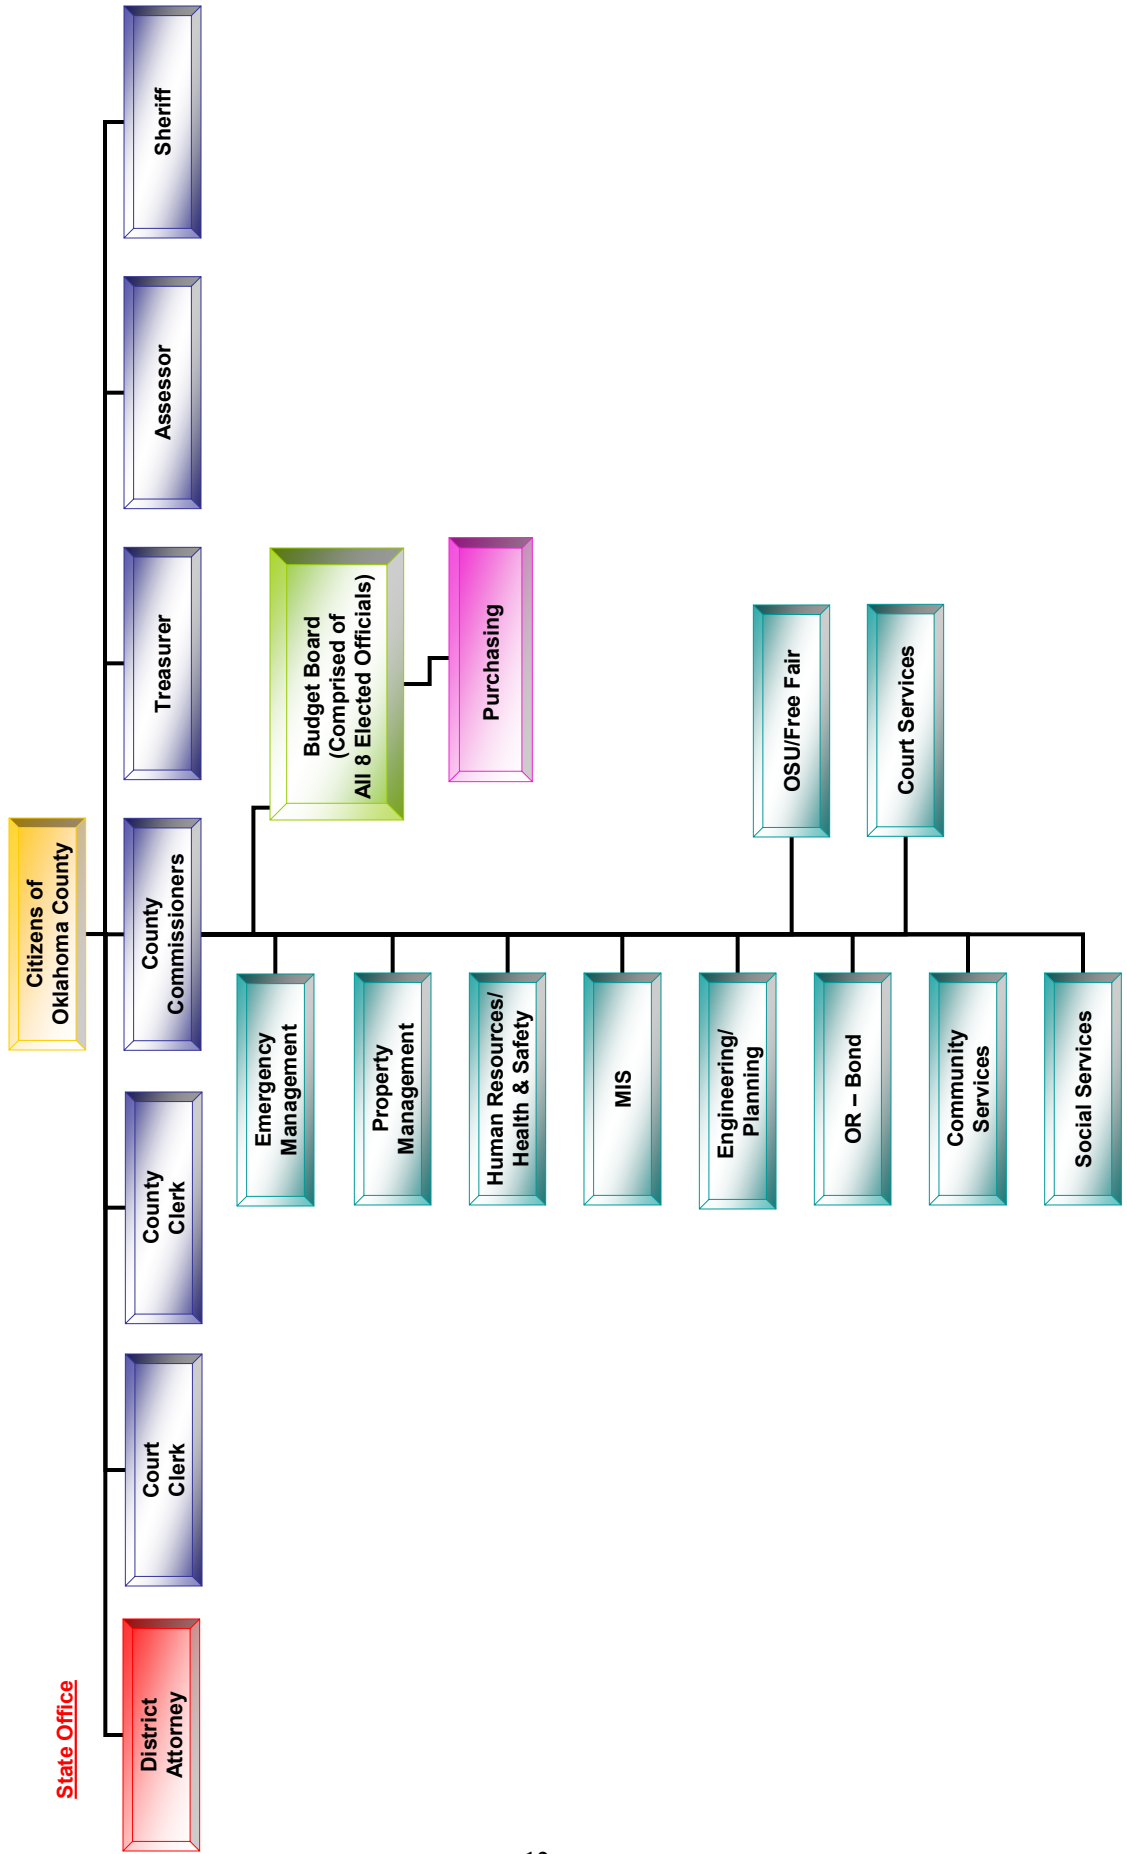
Citizens of Oklahoma County

Sheriff

Assessor

Treasurer

County Commissioners

County Clerk

Court Clerk

District Attorney

State Office

Budget Board (Comprised of All 8 Elected Officials)

Purchasing

OSU/Free Fair

Court Services

Emergency Management

Property Management

Human Resources/ Health & Safety

MIS

Engineering/ Planning

OR – Bond

Community Services

Social Services